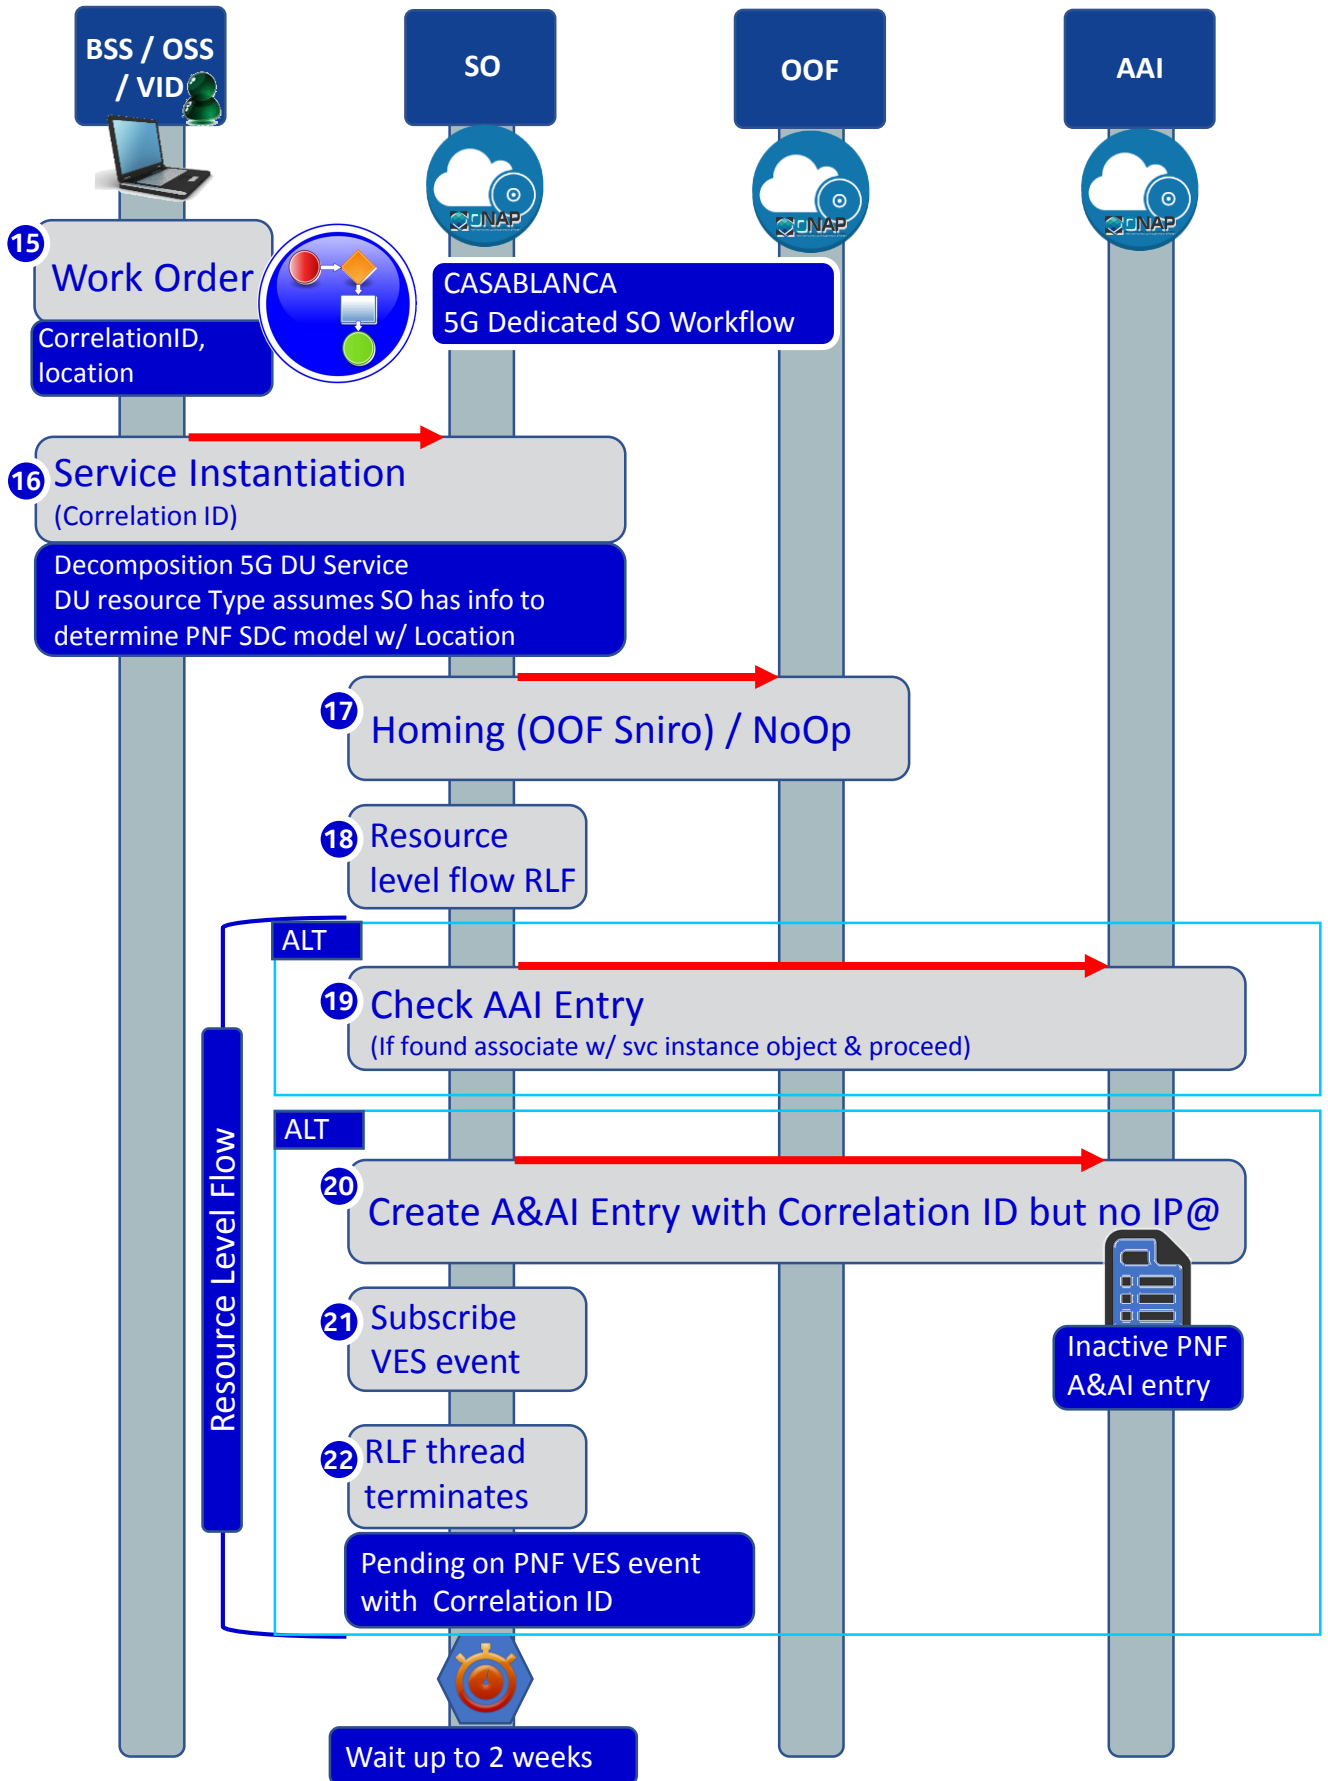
BSS / OSS / VID

SO

OOF

AAI

ONAP

ONAP

ONAP

15 Work Order

CorrelationID, location

CASABLANCA
5G Dedicated SO Workflow

16 Service Instantiation
(Correlation ID)

Decomposition 5G DU Service
DU resource Type assumes SO has info to determine PNF SDC model w/ Location

17 Homing (OOF Sniro) / NoOp

18 Resource level flow RLF

ALT

19 Check AAI Entry
(If found associate w/ svc instance object & proceed)

ALT

20 Create A&AI Entry with Correlation ID but no IP@

Resource Level Flow

21 Subscribe VES event

Inactive PNF A&AI entry

22 RLF thread terminates

Pending on PNF VES event with Correlation ID

Wait up to 2 weeks